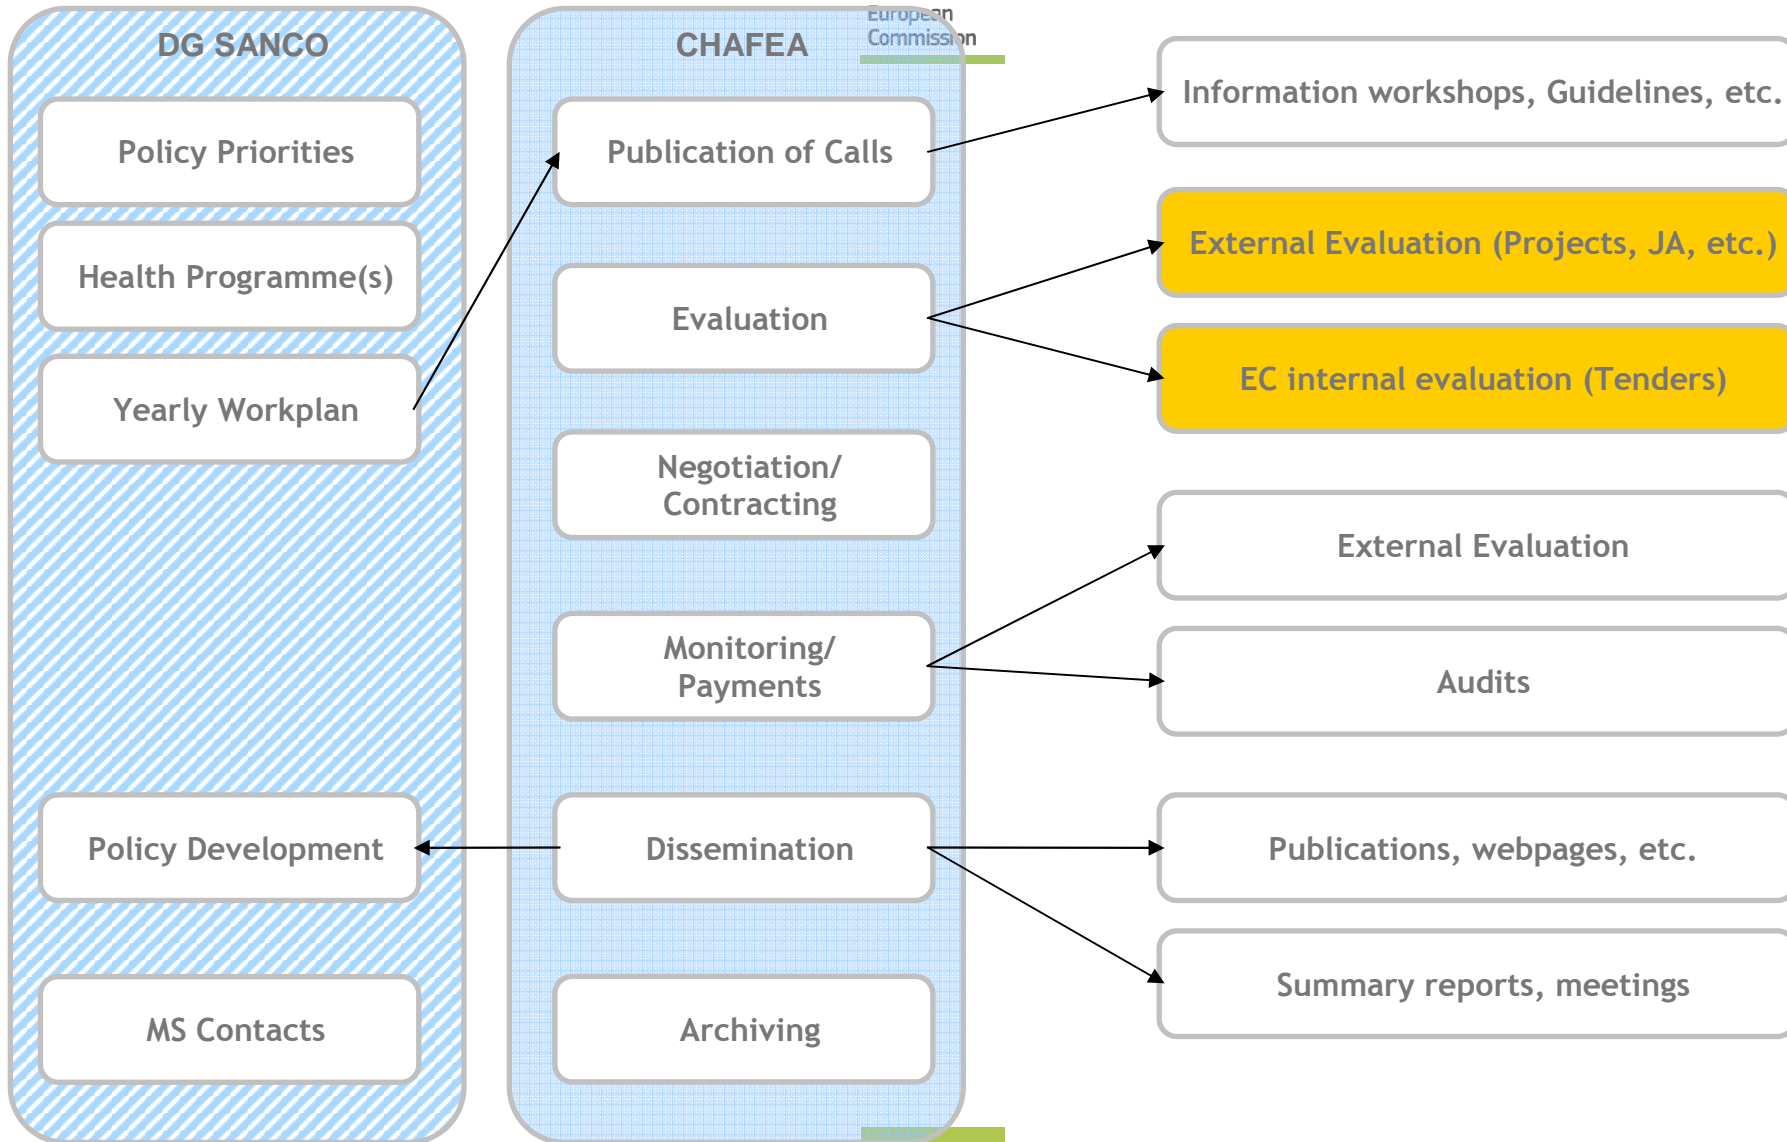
DG SANCO

Policy Priorities

Health Programme(s)

Yearly Workplan

Policy Development

MS Contacts

CHAFEA

European Commission

Publication of Calls

Evaluation

Negotiation/ Contracting

Monitoring/ Payments

Dissemination

Archiving

Information workshops, Guidelines, etc.

External Evaluation (Projects, JA, etc.)

EC internal evaluation (Tenders)

External Evaluation

Audits

Publications, webpages, etc.

Summary reports, meetings